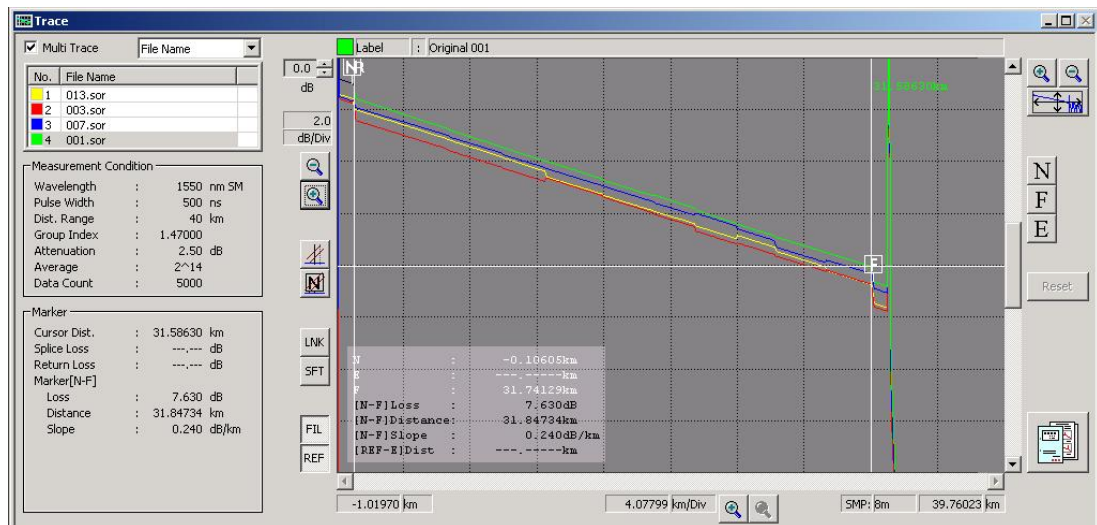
Trace

Multi Trace File Name

| No. | File Name |
|---|---|
| 1 | 013.sor |
| 2 | 003.sor |
| 3 | 007.sor |
| 4 | 001.sor |

Measurement Condition
Wavelength : 1550 nm SM
Pulse Width : 500 ns
Dist. Range : 40 km
Group Index : 1.47000
Attenuation : 2.50 dB
Average : 2^14
Data Count : 5000

Marker
Cursor Dist. : 31.58630 km
Splice Loss : ---.--- dB
Return Loss : ---.--- dB
Marker[N-F]
Loss : 7.630 dB
Distance : 31.84734 km
Slope : 0.240 dB/km

0.0
dB
2.0
dB/Div

LNK
SFT
FIL
REF

Label : Original 001

N
31.58630km
E

N : -0.10605km
E : ---.-----km
F : 31.74129km
[N-F]Loss : 7.630dB
[N-F]Distance: 31.84734km
[N-F]Slope : 0.240dB/km
[REF-E]Dist : ---.-----km

N
F
E
Reset

-1.01970 km
4.07799 km/Div
SMP: 8m
39.76023 km